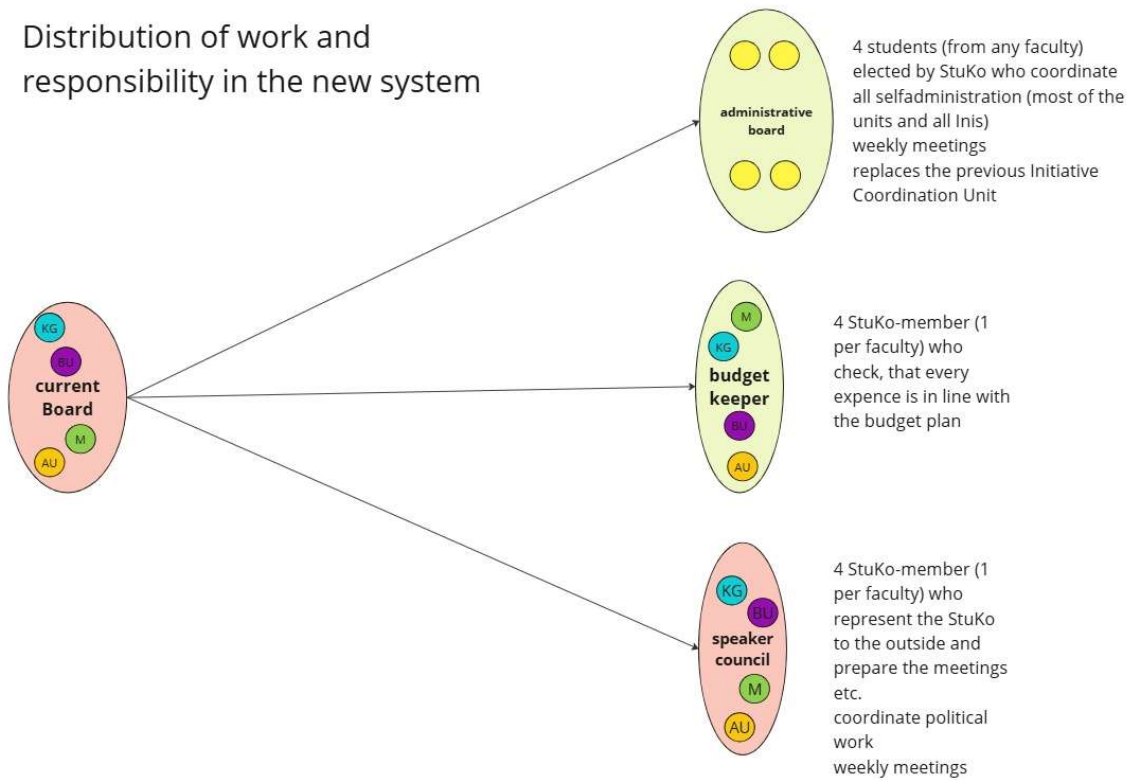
Distribution of work and responsibility in the new system

KG
BU
current Board
M
AU

administrative board

4 students (from any faculty) elected by StuKo who coordinate all selfadministration (most of the units and all Inis)
weekly meetings
replaces the previous Initiative Coordination Unit

M
KG
budget keeper
BU
AU

4 StuKo-member (1 per faculty) who check, that every expence is in line with the budget plan

KG
BU
speaker council
M
AU

4 StuKo-member (1 per faculty) who represent the StuKo to the outside and prepare the meetings etc.
coordinate political work
weekly meetings